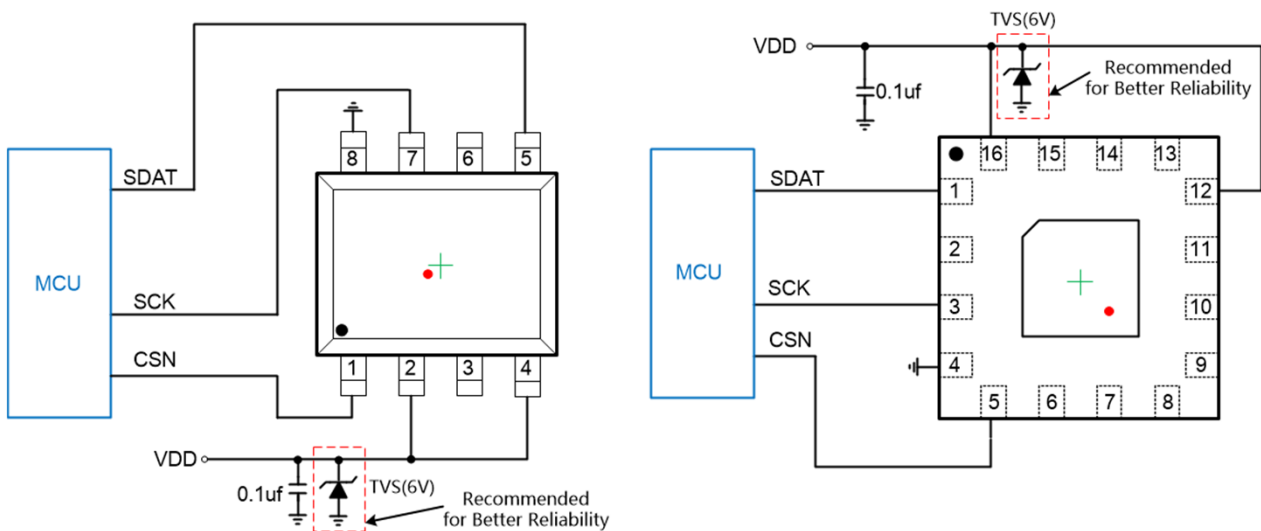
SDAT

MCU

SCK

CSN

8 7 6 5

1 2 3 4

VDD

0.1uf

TVS(6V)

Recommended for Better Reliability

VDD

0.1uf

TVS(6V)

Recommended for Better Reliability

16 15 14 13

SDAT

1

12

MCU

2

11

SCK

3

10

CSN

4

9

5 6 7 8